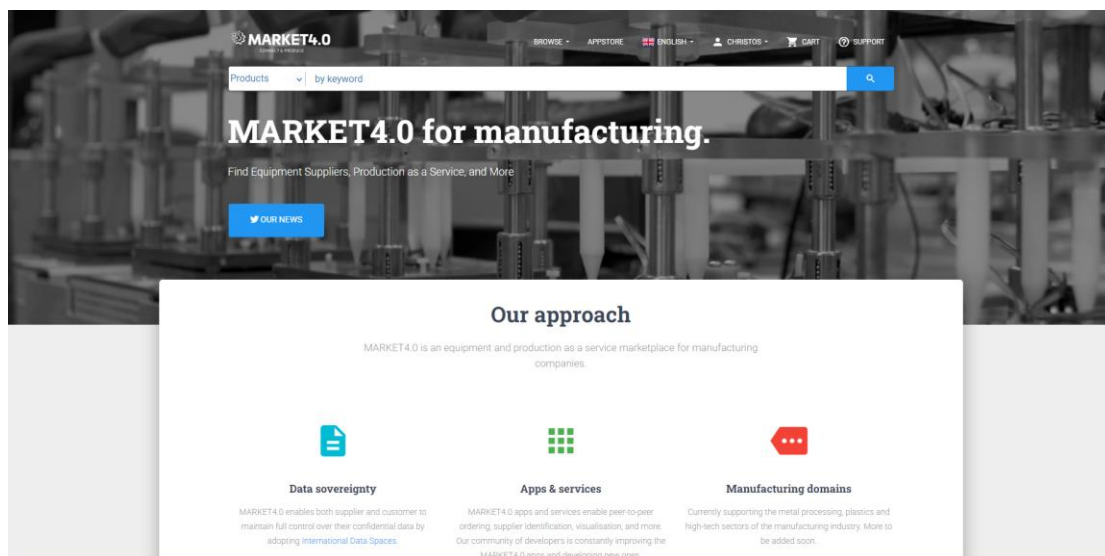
MARKET4.0

BROWSE APPSTORE ENGLISH CHRISTOS CART SUPPORT

Products by keyword

MARKET4.0 for manufacturing.

Find Equipment Suppliers, Production as a Service, and More

OUR NEWS

Our approach

MARKET4.0 is an equipment and production as a service marketplace for manufacturing companies.

Data sovereignty

MARKET4.0 enables both supplier and customer to maintain full control over their confidential data by adopting International Data Spaces.

Apps & services

MARKET4.0 apps and services enable peer-to-peer ordering, supplier identification, visualisation, and more. Our community of developers is constantly improving the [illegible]

Manufacturing domains

Currently supporting the metal processing, plastics and high-tech sectors of the manufacturing industry. More to be added soon.